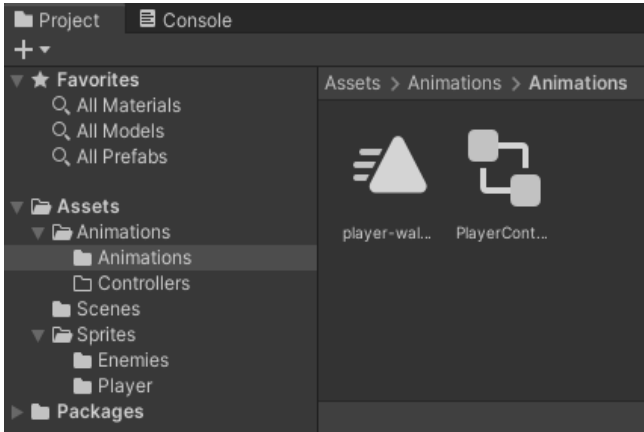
Project Console
+▾
Favorites
All Materials
All Models
All Prefabs
Assets
Animations
Animations
Controllers
Scenes
Sprites
Enemies
Player
Packages
Assets > Animations > Animations
player-wal...
PlayerCont...